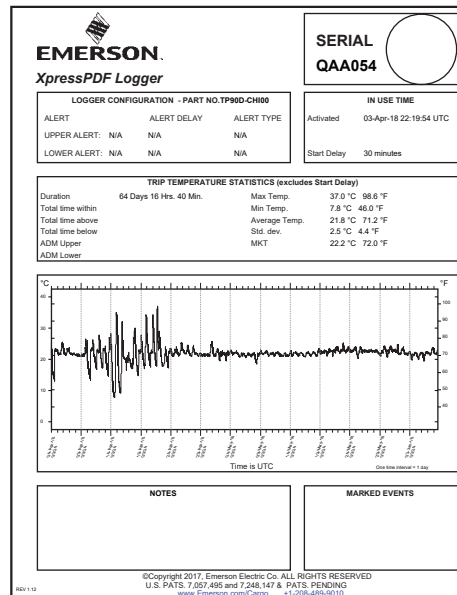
EMERSON.
XpressPDF Logger

SERIAL
QAA054

LOGGER CONFIGURATION - PART NO.TP90D-CHI00

| ALERT | ALERT DELAY | ALERT TYPE |
|---|---|---|
| UPPER ALERT: N/A | N/A | N/A |
| LOWER ALERT: N/A | N/A | N/A |

IN USE TIME
Activated 03-Apr-18 22:19:54 UTC
Start Delay 30 minutes

TRIP TEMPERATURE STATISTICS (excludes Start Delay)

| | | | |
|---|---|---|---|
| Duration | 64 Days 16 Hrs. 40 Min. | Max Temp. | 37.0 °C 98.6 °F |
| Total time within | | Min Temp. | 7.8 °C 46.0 °F |
| Total time above | | Average Temp. | 21.8 °C 71.2 °F |
| Total time below | | Std. dev. | 2.5 °C 4.4 °F |
| ADM Upper | | MKT | 22.2 °C 72.0 °F |
| ADM Lower | | | |

°C
40
30
20
10
0

°F
100
90
80
70
60
50
40

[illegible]

Time is UTC
One time interval = 1 day

NOTES

MARKED EVENTS

©Copyright 2017, Emerson Electric Co. ALL RIGHTS RESERVED
U.S. PATS. 7,057,495 and 7,248,147 & PATS. PENDING
www.Emerson.com/Cargo +1-208-489-9010

REV 1.12